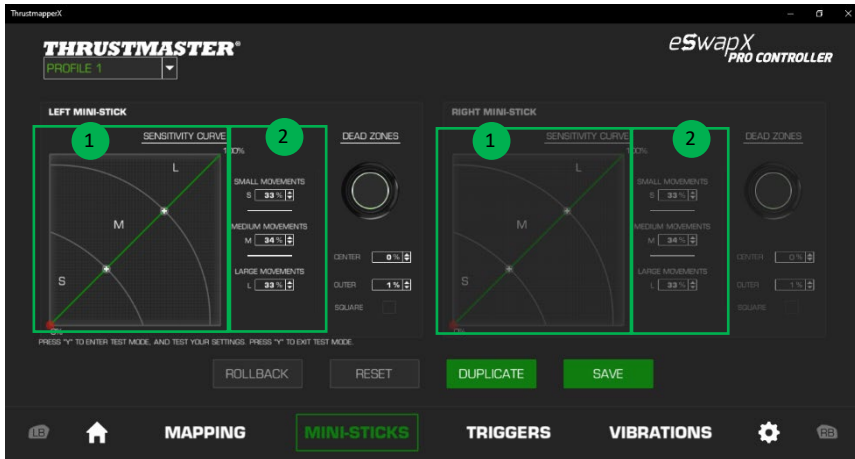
ThrustmapperX

THRUSTMASTER®
PROFILE 1

eSwapX PRO CONTROLLER

LEFT MINI-STICK

1
SENSITIVITY CURVE
2
DEAD ZONES
100%
L
M
S
0%
SMALL MOVEMENTS
S 33 %
MEDIUM MOVEMENTS
M 34 %
LARGE MOVEMENTS
L 33 %
CENTER 0 %
OUTER 1 %
SQUARE

RIGHT MINI-STICK

1
SENSITIVITY CURVE
2
DEAD ZONES
100%
L
M
S
0%
SMALL MOVEMENTS
S 33 %
MEDIUM MOVEMENTS
M 34 %
LARGE MOVEMENTS
L 33 %
CENTER 0 %
OUTER 1 %
SQUARE

PRESS "Y" TO ENTER TEST MODE, AND TEST YOUR SETTINGS. PRESS "Y" TO EXIT TEST MODE.

ROLLBACK
RESET
DUPLICATE
SAVE

LB
MAPPING
MINI-STICKS
TRIGGERS
VIBRATIONS
RB